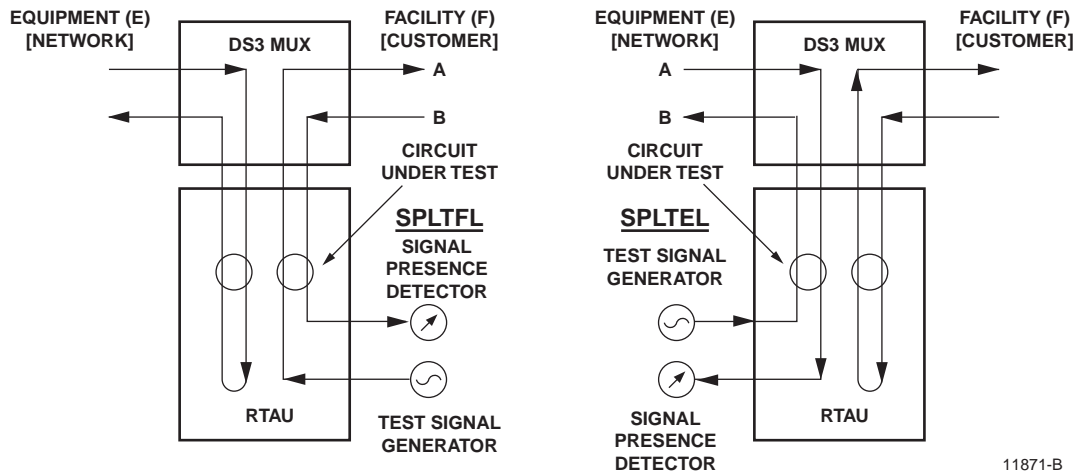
EQUIPMENT (E)
[NETWORK]

DS3 MUX

FACILITY (F)
[CUSTOMER]

A

B

CIRCUIT UNDER TEST

SPLTFL

SIGNAL PRESENCE DETECTOR

RTAU

TEST SIGNAL GENERATOR

EQUIPMENT (E)
[NETWORK]

DS3 MUX

FACILITY (F)
[CUSTOMER]

A

B

CIRCUIT UNDER TEST

SPLTEL

TEST SIGNAL GENERATOR

SIGNAL PRESENCE DETECTOR

RTAU

11871-B